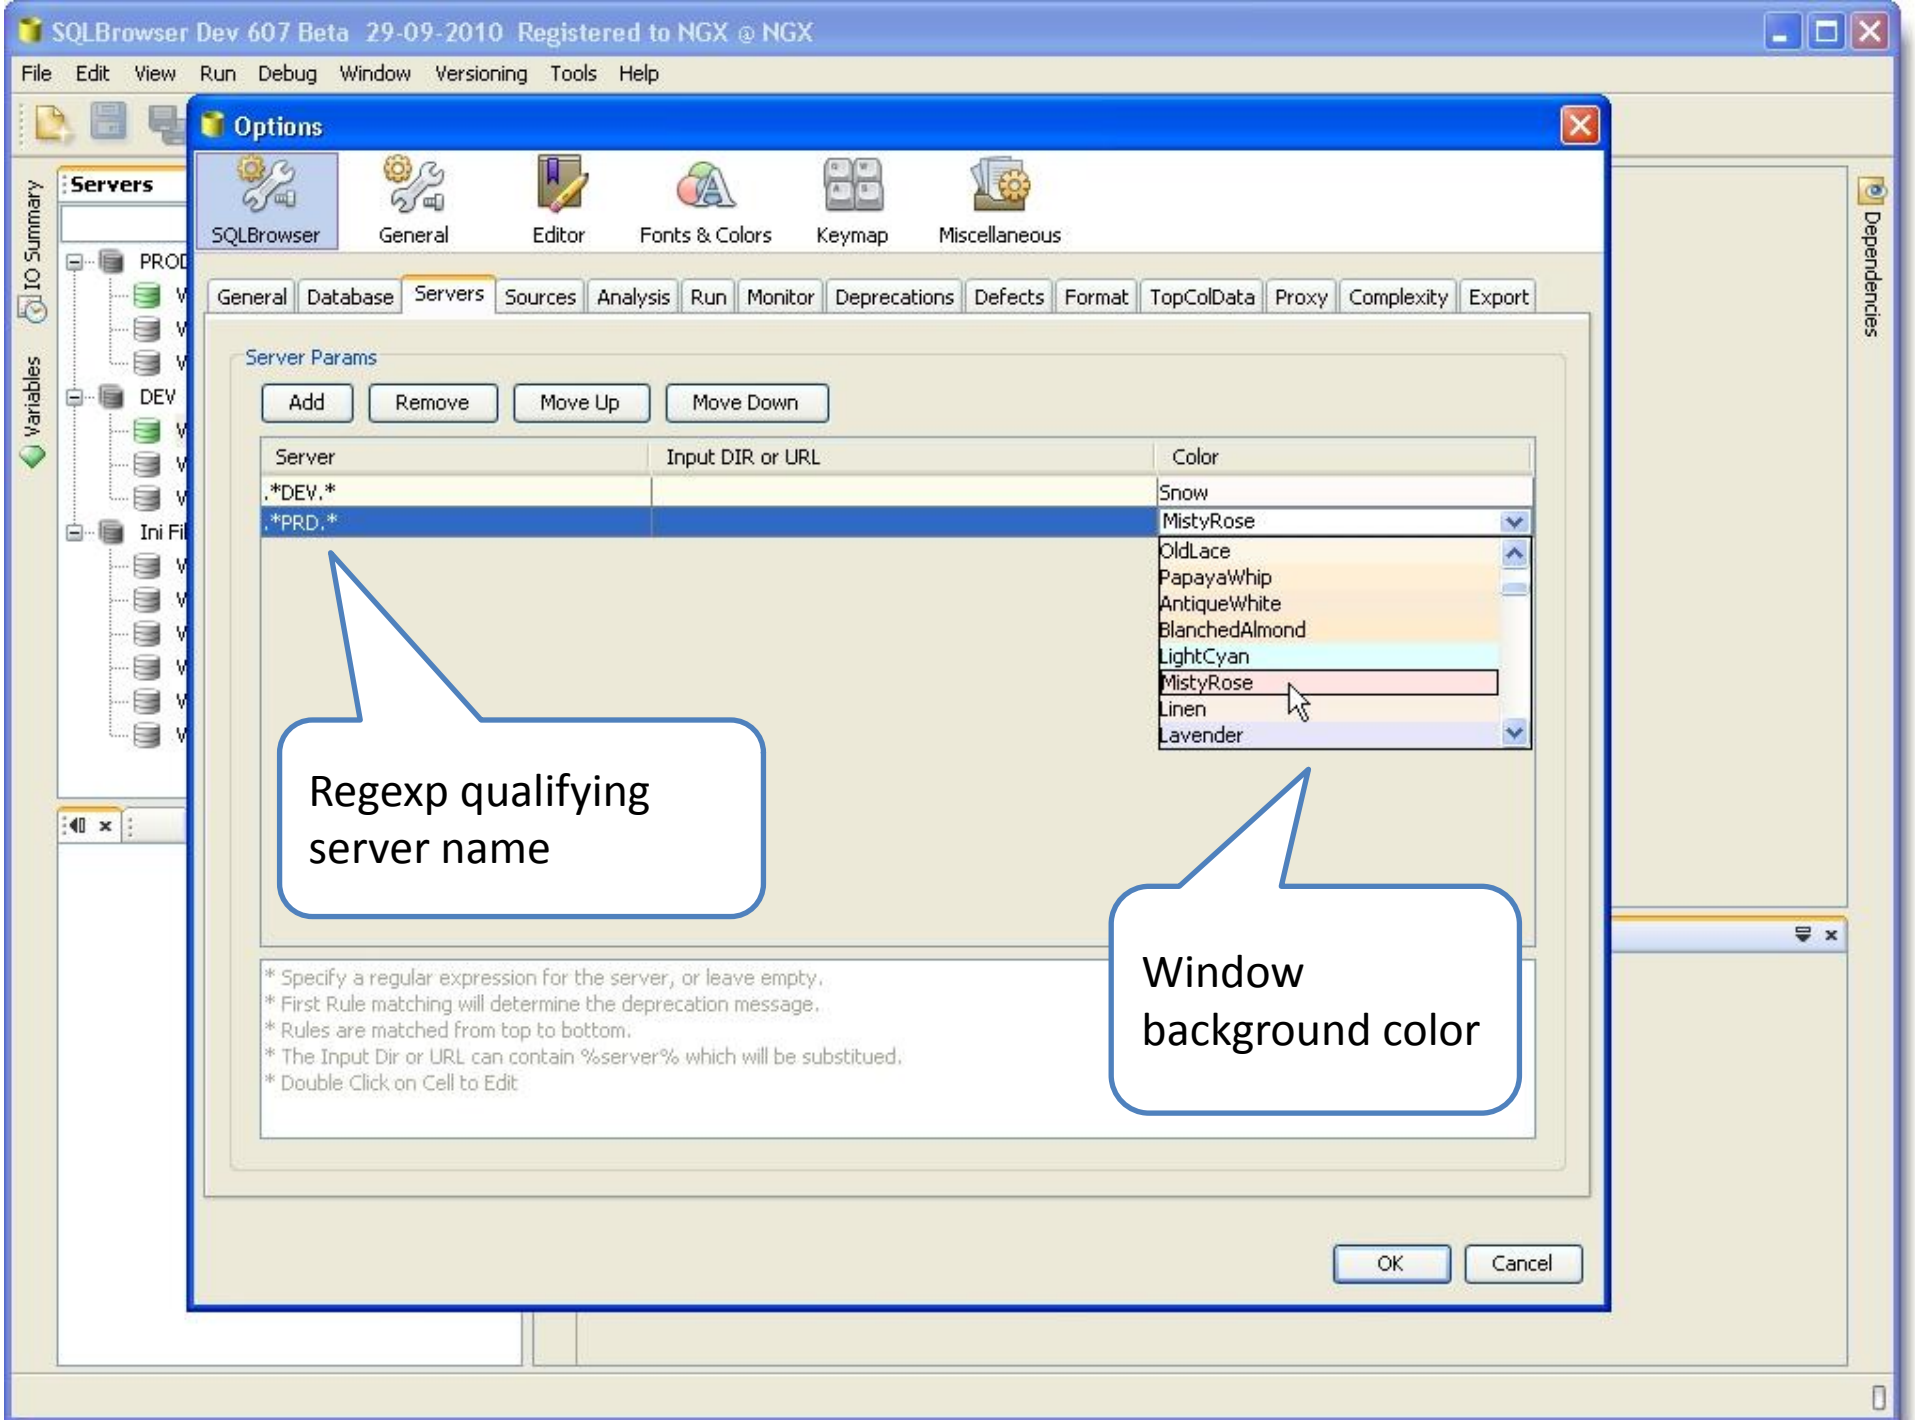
SQLBrowser Dev 607 Beta 29-09-2010 Registered to NGX @ NGX

File Edit View Run Debug Window Versioning Tools Help

IO Summary
Variables

Servers
PROD
DEV
Ini Fil

Options

SQLBrowser General Editor Fonts & Colors Keymap Miscellaneous

General Database Servers Sources Analysis Run Monitor Deprecations Defects Format TopColData Proxy Complexity Export

Server Params

Add Remove Move Up Move Down

| Server | Input DIR or URL | Color |
|---|---|---|
| .*DEV.* | | Snow |
| .*PRD.* | | MistyRose |

OldLace
PapayaWhip
AntiqueWhite
BlanchedAlmond
LightCyan
MistyRose
Linen
Lavender

Regexp qualifying server name

Window background color

* Specify a regular expression for the server, or leave empty.
* First Rule matching will determine the deprecation message.
* Rules are matched from top to bottom.
* The Input Dir or URL can contain %server% which will be substitued.
* Double Click on Cell to Edit

OK Cancel

Dependencies